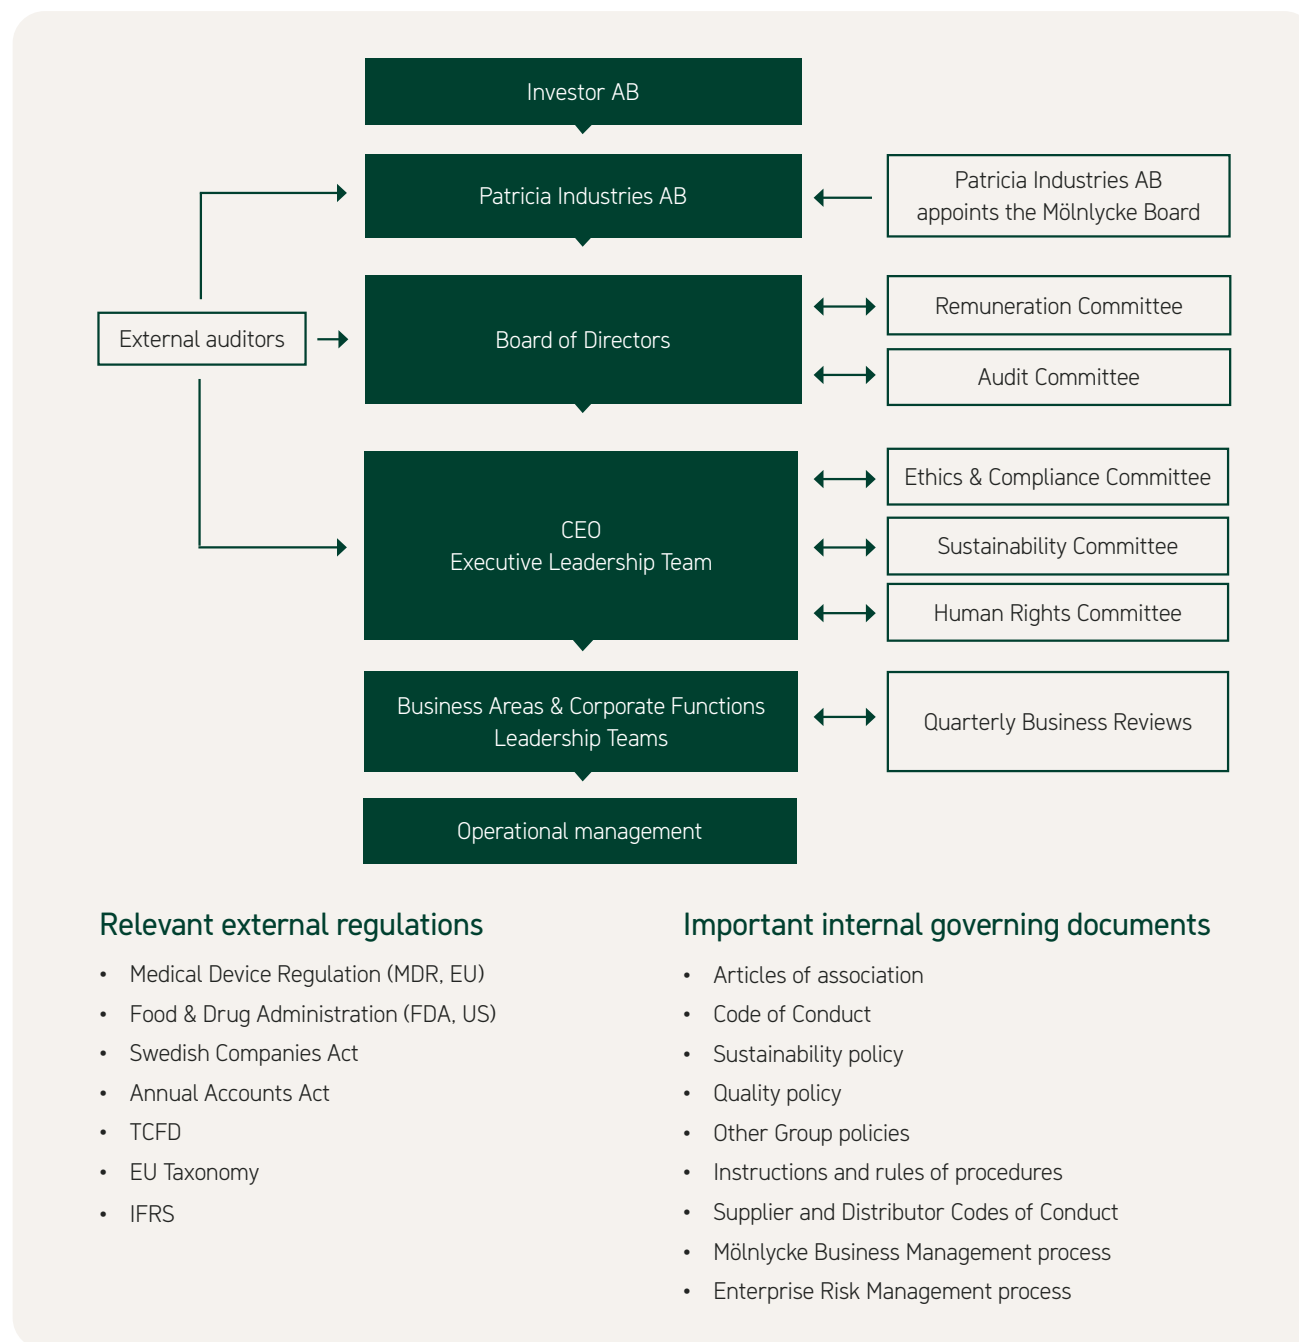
Investor AB

Patricia Industries AB

Patricia Industries AB appoints the Mölnlycke Board

External auditors

Board of Directors

Remuneration Committee

Audit Committee

CEO
Executive Leadership Team

Ethics & Compliance Committee

Sustainability Committee

Human Rights Committee

Business Areas & Corporate Functions Leadership Teams

Quarterly Business Reviews

Operational management

Relevant external regulations

- Medical Device Regulation (MDR, EU)
- Food & Drug Administration (FDA, US)
- Swedish Companies Act
- Annual Accounts Act
- TCFD
- EU Taxonomy
- IFRS

Important internal governing documents

- Articles of association
- Code of Conduct
- Sustainability policy
- Quality policy
- Other Group policies
- Instructions and rules of procedures
- Supplier and Distributor Codes of Conduct
- Mölnlycke Business Management process
- Enterprise Risk Management process